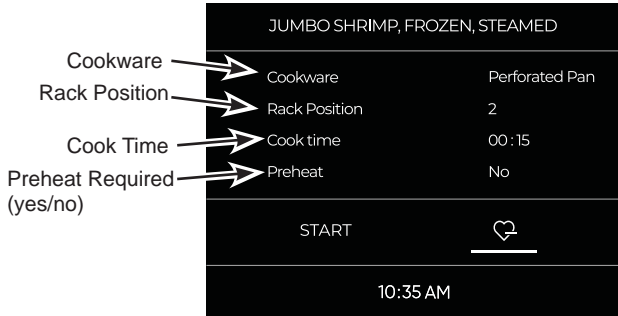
Cookware
Rack Position
Cook Time
Preheat Required (yes/no)

JUMBO SHRIMP, FROZEN, STEAMED

| | |
|---|---|
| Cookware | Perforated Pan |
| Rack Position | 2 |
| Cook time | 00:15 |
| Preheat | No |

START

10:35 AM